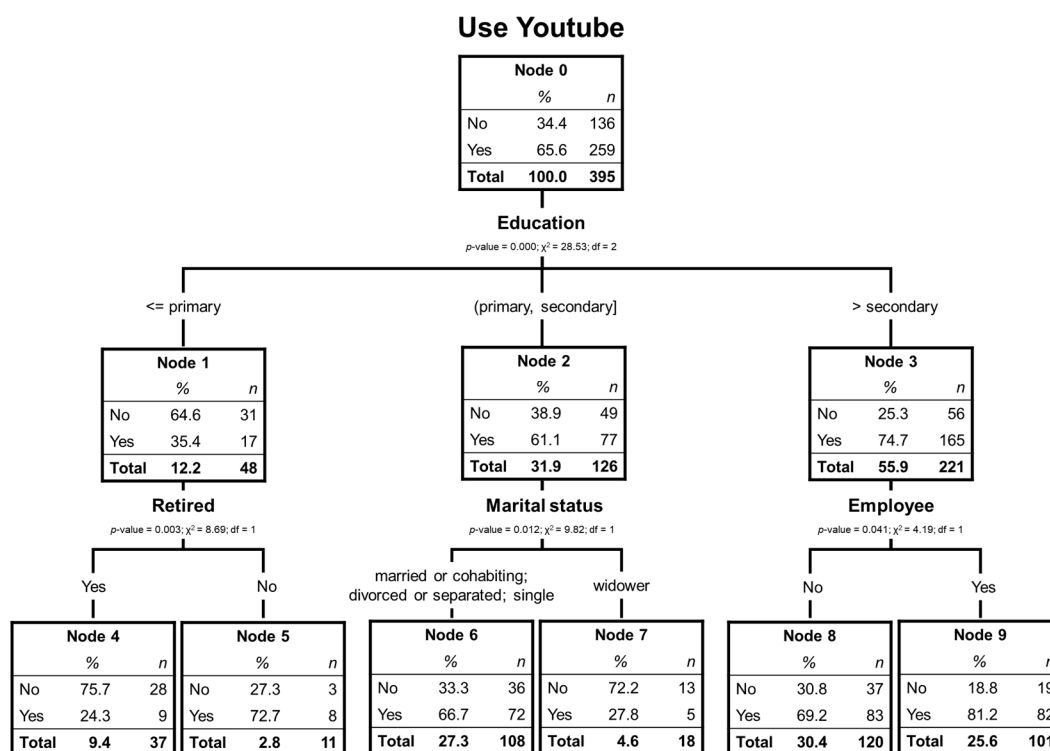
Use Youtube

| Node 0 | | |
|---|---|---|
| | % | n |
| No | 34.4 | 136 |
| Yes | 65.6 | 259 |
| Total | 100.0 | 395 |

Education
p-value = 0.000; $\chi^2$ = 28.53; df = 2

<= primary

| Node 1 | | |
|---|---|---|
| | % | n |
| No | 64.6 | 31 |
| Yes | 35.4 | 17 |
| Total | 12.2 | 48 |

Retired
p-value = 0.003; $\chi^2$ = 8.69; df = 1

Yes

| Node 4 | | |
|---|---|---|
| | % | n |
| No | 75.7 | 28 |
| Yes | 24.3 | 9 |
| Total | 9.4 | 37 |

No

| Node 5 | | |
|---|---|---|
| | % | n |
| No | 27.3 | 3 |
| Yes | 72.7 | 8 |
| Total | 2.8 | 11 |

(primary, secondary]

| Node 2 | | |
|---|---|---|
| | % | n |
| No | 38.9 | 49 |
| Yes | 61.1 | 77 |
| Total | 31.9 | 126 |

Marital status
p-value = 0.012; $\chi^2$ = 9.82; df = 1

married or cohabiting; divorced or separated; single

| Node 6 | | |
|---|---|---|
| | % | n |
| No | 33.3 | 36 |
| Yes | 66.7 | 72 |
| Total | 27.3 | 108 |

widower

| Node 7 | | |
|---|---|---|
| | % | n |
| No | 72.2 | 13 |
| Yes | 27.8 | 5 |
| Total | 4.6 | 18 |

> secondary

| Node 3 | | |
|---|---|---|
| | % | n |
| No | 25.3 | 56 |
| Yes | 74.7 | 165 |
| Total | 55.9 | 221 |

Employee
p-value = 0.041; $\chi^2$ = 4.19; df = 1

No

| Node 8 | | |
|---|---|---|
| | % | n |
| No | 30.8 | 37 |
| Yes | 69.2 | 83 |
| Total | 30.4 | 120 |

Yes

| Node 9 | | |
|---|---|---|
| | % | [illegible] |
| No | 18.8 | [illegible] |
| Yes | 81.2 | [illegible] |
| Total | 25.6 | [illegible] |